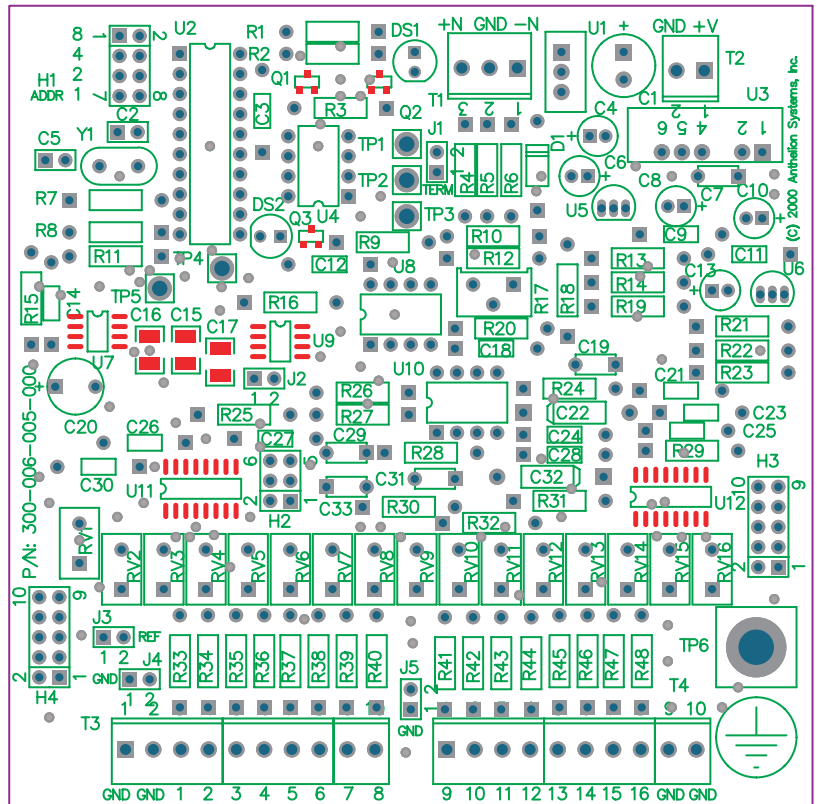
8 1 2 U2 R1 DS1 +N GND -N U1 + GND +V
6 R2
4 Q1 T2
2 H1 7 8 ADDR 1 C3 R3 Q2 T1 3 2 1 C1 2 1 U3
C2 C4 6 5 4 1 2
C5 Y1 TP1 J1 D1 +
1 2 C6
TP2 R4 R5 R6 + C8 C7 C10
R7 TERM +
DS2 TP3 U5 C9 +
R8 Q3 U4 (c) 2000 Anthelion Systems, Inc.
R9 R10 C11
R11 C12 R12 U6
TP4 U8 R13 C13
TP5 R14 +
R15 C14 R16 R17 R18 R19
C16 C15 C17 U9 R20 R21
U7 C18 C19 R22
+ J2 U10 R23
1 2 R26 R24 C21
300-006-005-000 R25 R27 C22 C23
C20 C26 C29 C24 R29 C25
C27 R28 C28 H3
6 5 C31 C32 10 9
C30 U11 R31 U12
2 1 C33 R30
H2 R32
RV1 2 1
RV2 RV3 RV4 RV5 RV6 RV7 RV8 RV9 RV10 RV11 RV12 RV13 RV14 RV15 RV16
P/N:
10 9
J3
REF TP6
1 2 J4
2 1 GND R33 R34 R35 R36 R37 R38 R39 R40 J5 R41 R42 R43 R44 R45 R46 R47 R48
H4 1 2 1 2 T4
T3 1 2 9 10
GND
GND GND 1 2 3 4 5 6 7 8 9 10 11 12 13 14 15 16 GND GND